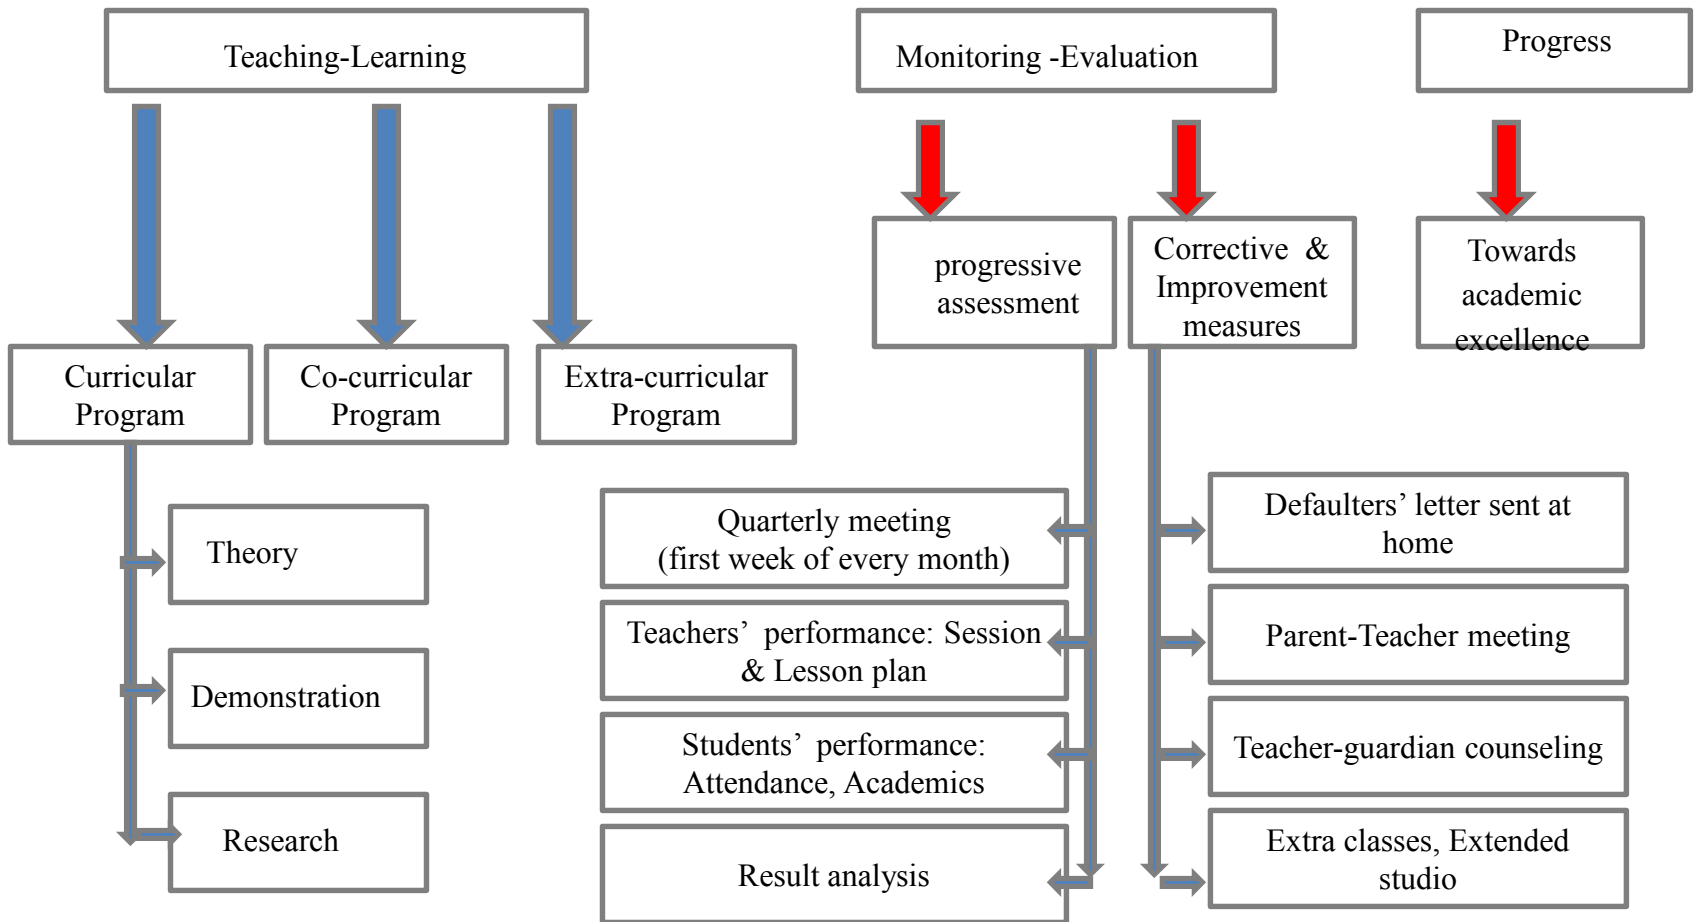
Teaching-Learning

Monitoring -Evaluation

Progress

progressive assessment

Corrective & Improvement measures

Towards academic excellence

Curricular Program

Co-curricular Program

Extra-curricular Program

Theory

Demonstration

Research

Quarterly meeting (first week of every month)

Teachers' performance: Session & Lesson plan

Students' performance: Attendance, Academics

Result analysis

Defaulters' letter sent at home

Parent-Teacher meeting

Teacher-guardian counseling

Extra classes, Extended studio